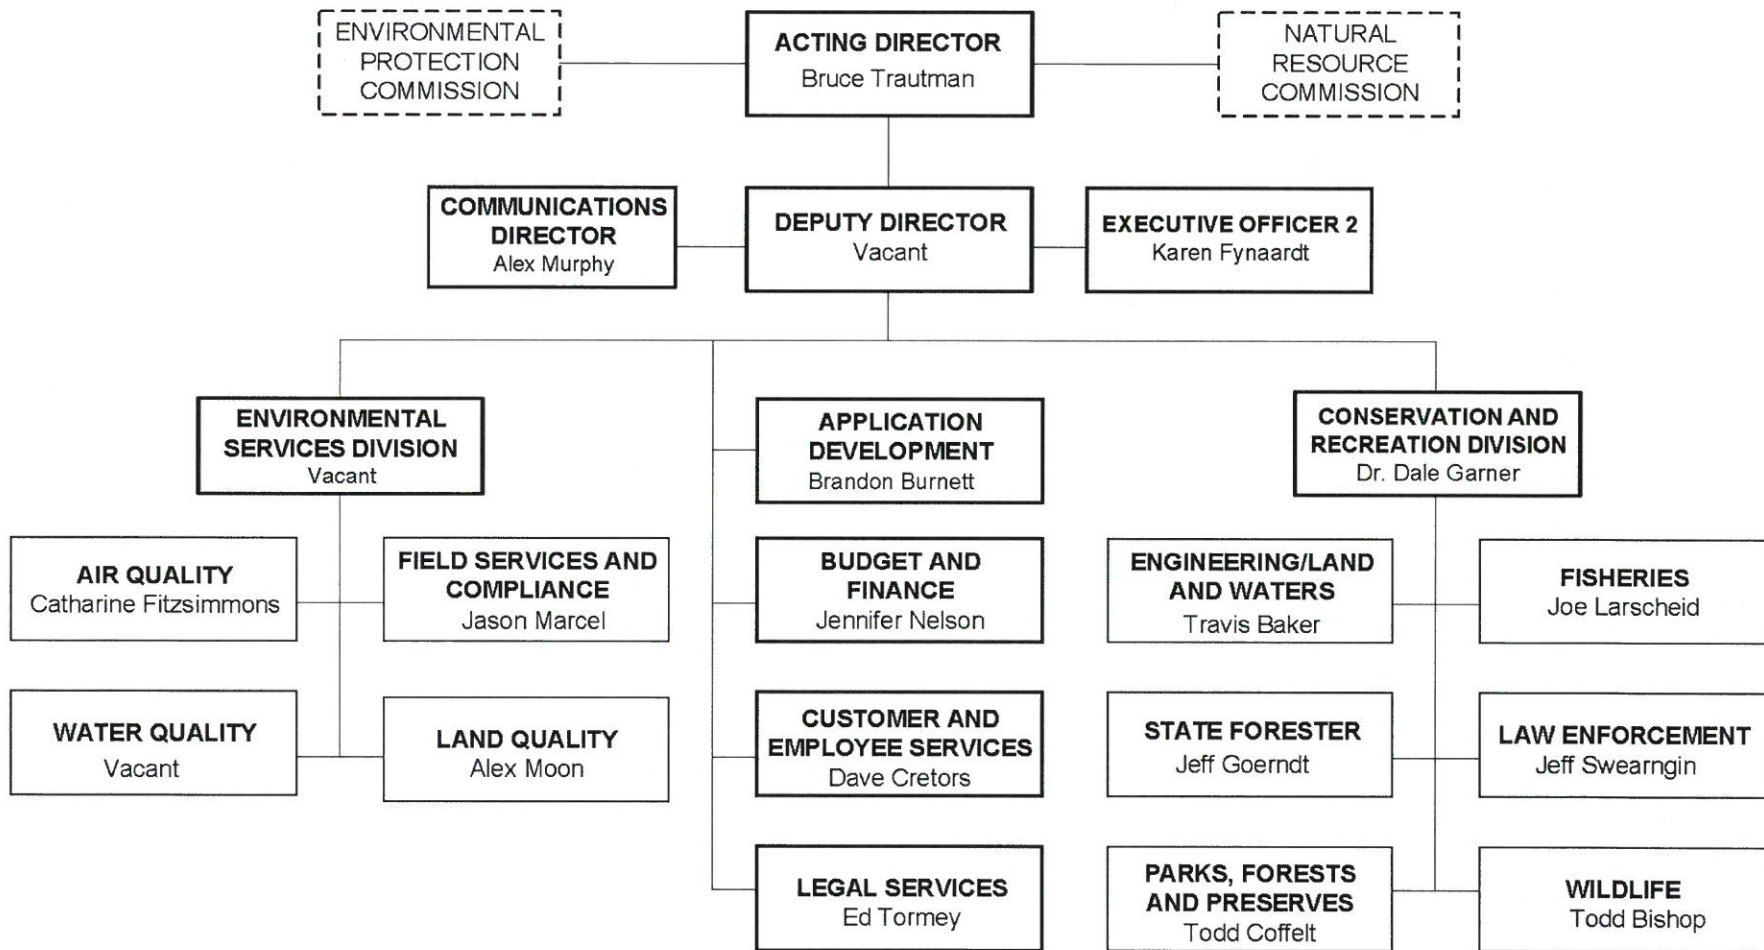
ENVIRONMENTAL PROTECTION COMMISSION

ACTING DIRECTOR
Bruce Trautman

NATURAL RESOURCE COMMISSION

COMMUNICATIONS DIRECTOR
Alex Murphy

DEPUTY DIRECTOR
Vacant

EXECUTIVE OFFICER 2
Karen Fynaardt

ENVIRONMENTAL SERVICES DIVISION
Vacant

APPLICATION DEVELOPMENT
Brandon Burnett

CONSERVATION AND RECREATION DIVISION
Dr. Dale Garner

AIR QUALITY
Catharine Fitzsimmons

FIELD SERVICES AND COMPLIANCE
Jason Marcel

BUDGET AND FINANCE
Jennifer Nelson

ENGINEERING/LAND AND WATERS
Travis Baker

FISHERIES
Joe Larscheid

WATER QUALITY
Vacant

LAND QUALITY
Alex Moon

CUSTOMER AND EMPLOYEE SERVICES
Dave Cretors

STATE FORESTER
Jeff Goerndt

LAW ENFORCEMENT
Jeff Swearngin

LEGAL SERVICES
Ed Tormey

PARKS, FORESTS AND PRESERVES
Todd Coffelt

WILDLIFE
Todd Bishop